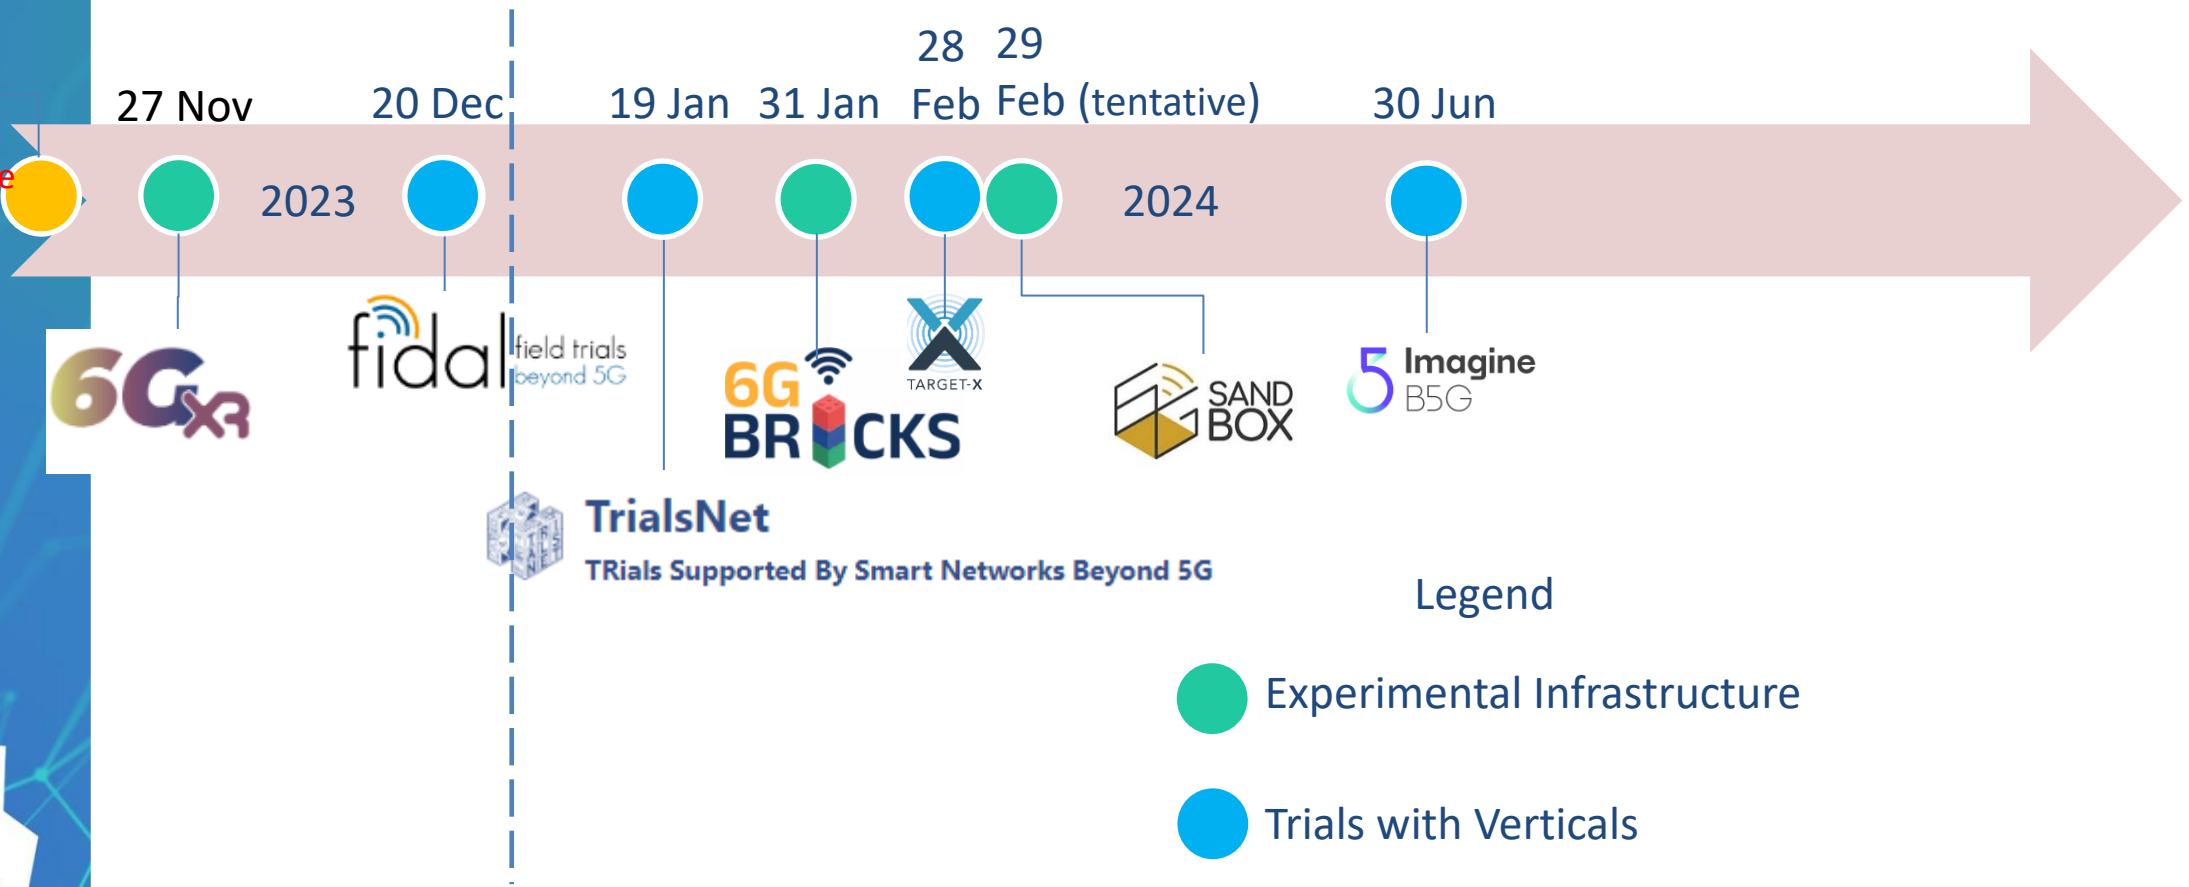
27 Nov

20 Dec

19 Jan

31 Jan

28 Feb

29 Feb (tentative)

30 Jun

e

2023

2024

6GXR

fidal field trials beyond 5G

6G BRICKS

TARGET-X

SAND BOX

5 Imagine B5G

TrialsNet
TRials Supported By Smart Networks Beyond 5G

Legend

Experimental Infrastructure

Trials with Verticals